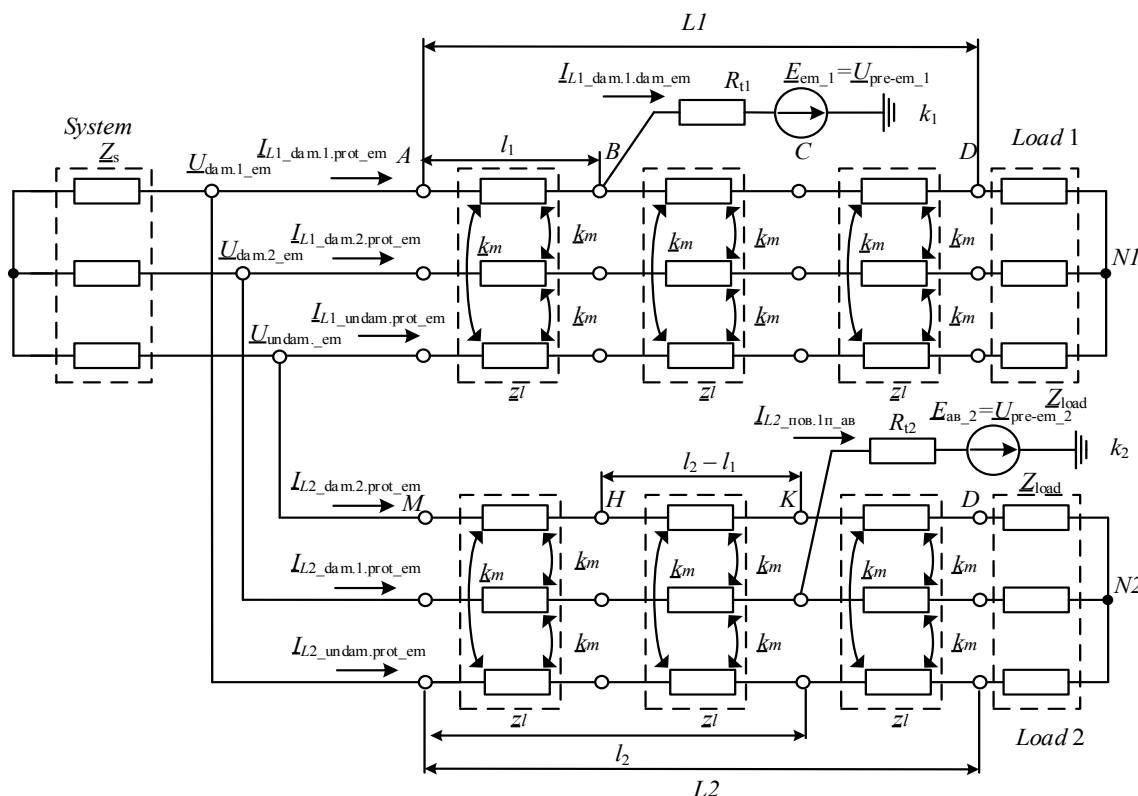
$L1$

$\underline{I}_{L1\_dam.1.dam\_em}$ $R_{t1}$ $\underline{E}_{em\_1}=\underline{U}_{pre\text{-}em\_1}$

$k_1$

System $\underline{Z}_s$

$\underline{U}_{dam.1\_em}$ $\underline{I}_{L1\_dam.1.prot\_em}$ $A$ $l_1$ $B$ $C$ $D$ Load 1

$\underline{k}m$ $\underline{k}m$ $\underline{k}m$ $\underline{k}m$ $\underline{k}m$ $\underline{k}m$

$\underline{U}_{dam.2\_em}$ $\underline{I}_{L1\_dam.2.prot\_em}$

N1

$\underline{U}_{undam.\_em}$ $\underline{I}_{L1\_undam.prot\_em}$

$\underline{k}m$ $\underline{k}m$ $\underline{k}m$

$\underline{z}l$ $\underline{z}l$ $\underline{z}l$

$\underline{Z}_{load}$

$\underline{I}_{L2\_пов.1п\_ав}$ $R_{t2}$ $\underline{E}_{ав\_2}=\underline{U}_{pre\text{-}em\_2}$

$k_2$

$l_2-l_1$

$\underline{I}_{L2\_dam.2.prot\_em}$ $M$ $H$ $K$ $D$ $\underline{Z}_{load}$

$\underline{k}m$ $\underline{k}m$ $\underline{k}m$ $\underline{k}m$ $\underline{k}m$ $\underline{k}m$

$\underline{I}_{L2\_dam.1.prot\_em}$

N2

$\underline{k}m$ $\underline{k}m$ $\underline{k}m$

$\underline{I}_{L2\_undam.prot\_em}$

$\underline{z}l$ $\underline{z}l$ $\underline{z}l$

$l_2$

Load 2

$L2$